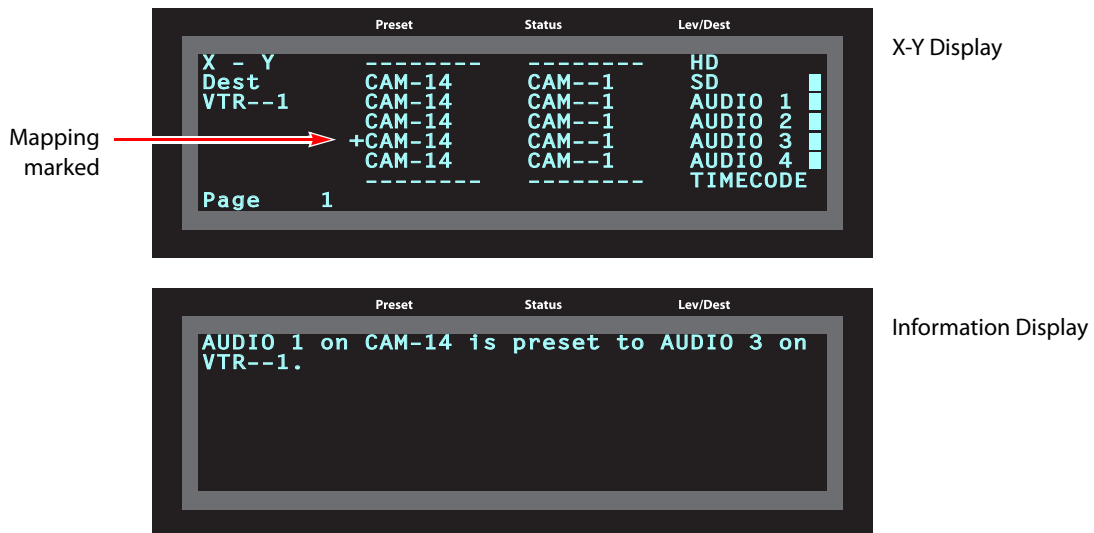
Preset Status Lev/Dest

X - Y -------- -------- HD
Dest CAM-14 CAM--1 SD
VTR--1 CAM-14 CAM--1 AUDIO 1
CAM-14 CAM--1 AUDIO 2
+CAM-14 CAM--1 AUDIO 3
CAM-14 CAM--1 AUDIO 4
-------- -------- TIMECODE
Page 1

X-Y Display

Mapping marked

Preset Status Lev/Dest

AUDIO 1 on CAM-14 is preset to AUDIO 3 on VTR--1.

Information Display